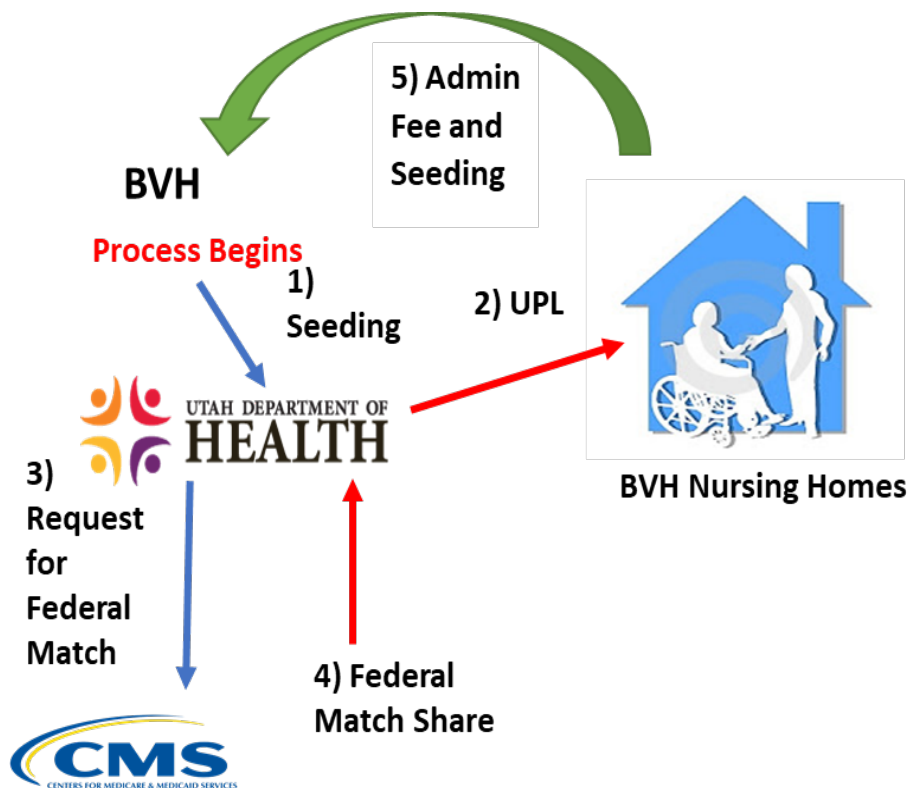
5) Admin Fee and Seeding

BVH

Process Begins

1) Seeding

2) UPL

UTAH DEPARTMENT OF HEALTH

BVH Nursing Homes

3) Request for Federal Match

4) Federal Match Share

CMS
CENTERS FOR MEDICARE & MEDICAID SERVICES